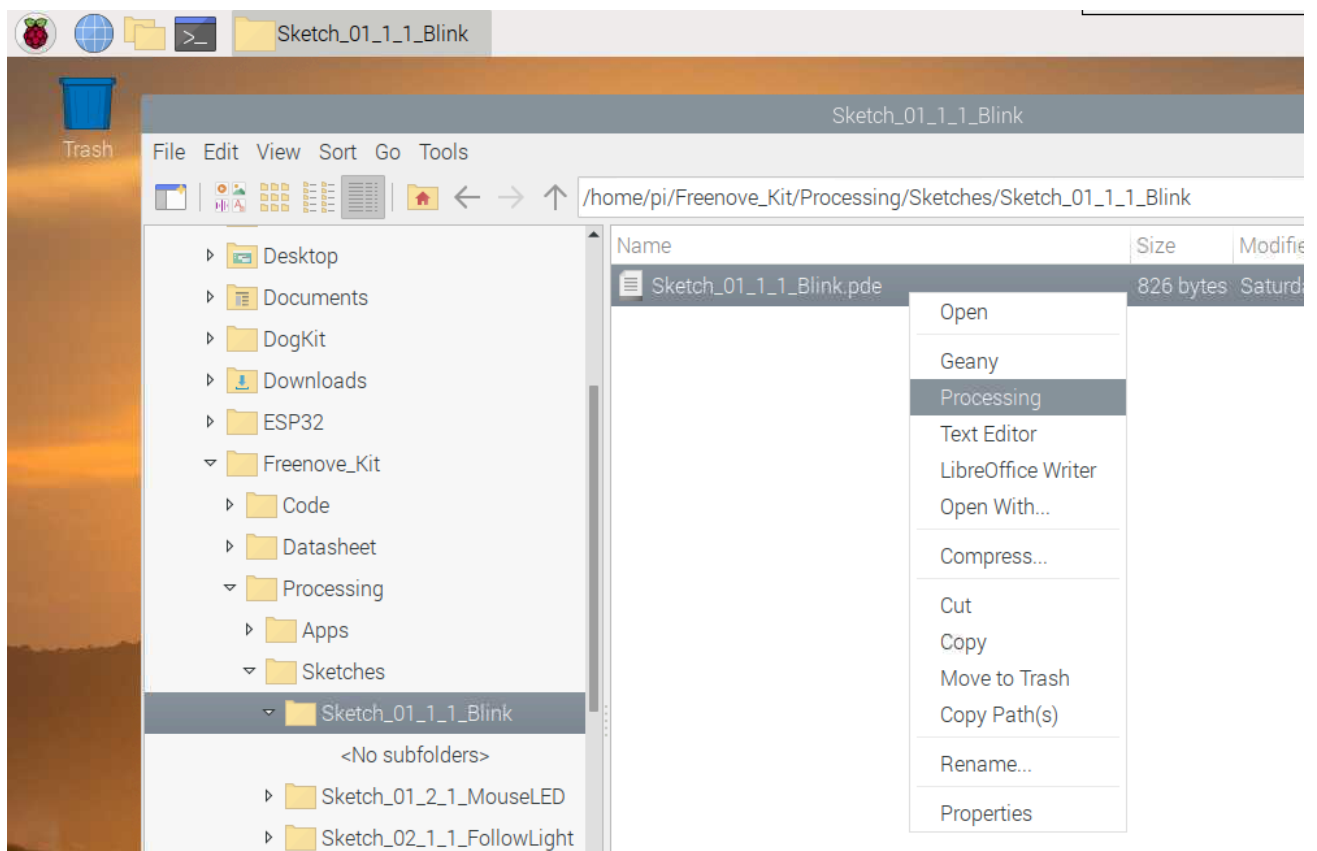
Sketch_01_1_1_Blink

Trash

Sketch_01_1_1_Blink

File Edit View Sort Go Tools

/home/pi/Freenove_Kit/Processing/Sketches/Sketch_01_1_1_Blink

Desktop
Documents
DogKit
Downloads
ESP32
Freenove_Kit
Code
Datasheet
Processing
Apps
Sketches
Sketch_01_1_1_Blink
<No subfolders>
Sketch_01_2_1_MouseLED
Sketch_02_1_1_FollowLight

| Name | Size | Modifie |
|---|---|---|
| Sketch_01_1_1_Blink.pde | 826 bytes | Saturd |

Open
Geany
Processing
Text Editor
LibreOffice Writer
Open With...
Compress...
Cut
Copy
Move to Trash
Copy Path(s)
Rename...
Properties